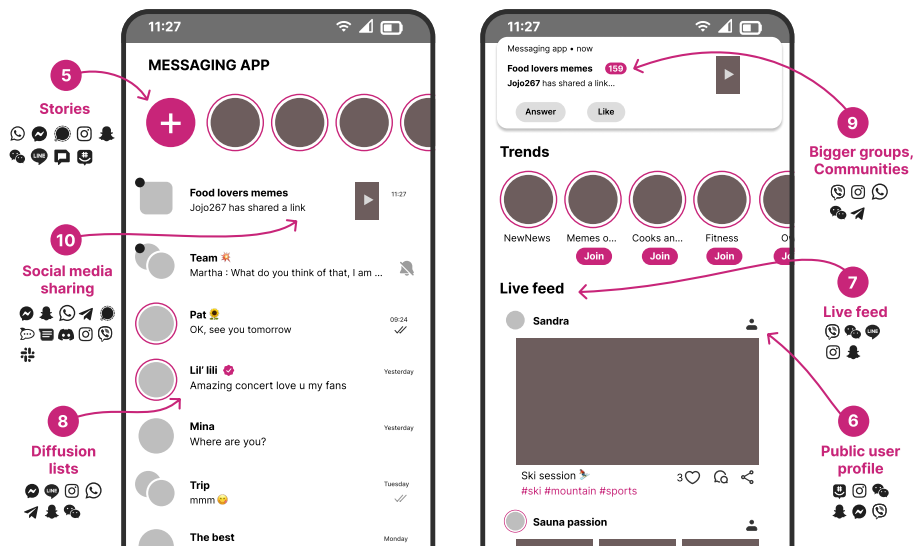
5

Stories

10

Social media sharing

8

Diffusion lists

11:27

MESSAGING APP

Food lovers memes
Jojo267 has shared a link
11:27

Team 💥
Martha : What do you think of that, I am ...

Pat 🌻
OK, see you tomorrow
09:24

Lil' lili
Amazing concert love u my fans
Yesterday

Mina
Where are you?
Yesterday

Trip
mmm 😀
Tuesday

The best
Monday

11:27

Messaging app • now
Food lovers memes 159
Jojo267 has shared a link
Answer
Like

Trends

NewNews
Memes o...
Join
Cooks an...
Join
Fitness
Join
O
Jo

Live feed

Sandra

Ski session 🪂
3
#ski #mountain #sports

Sauna passion

9

Bigger groups, Communities

7

Live feed

6

Public user profile